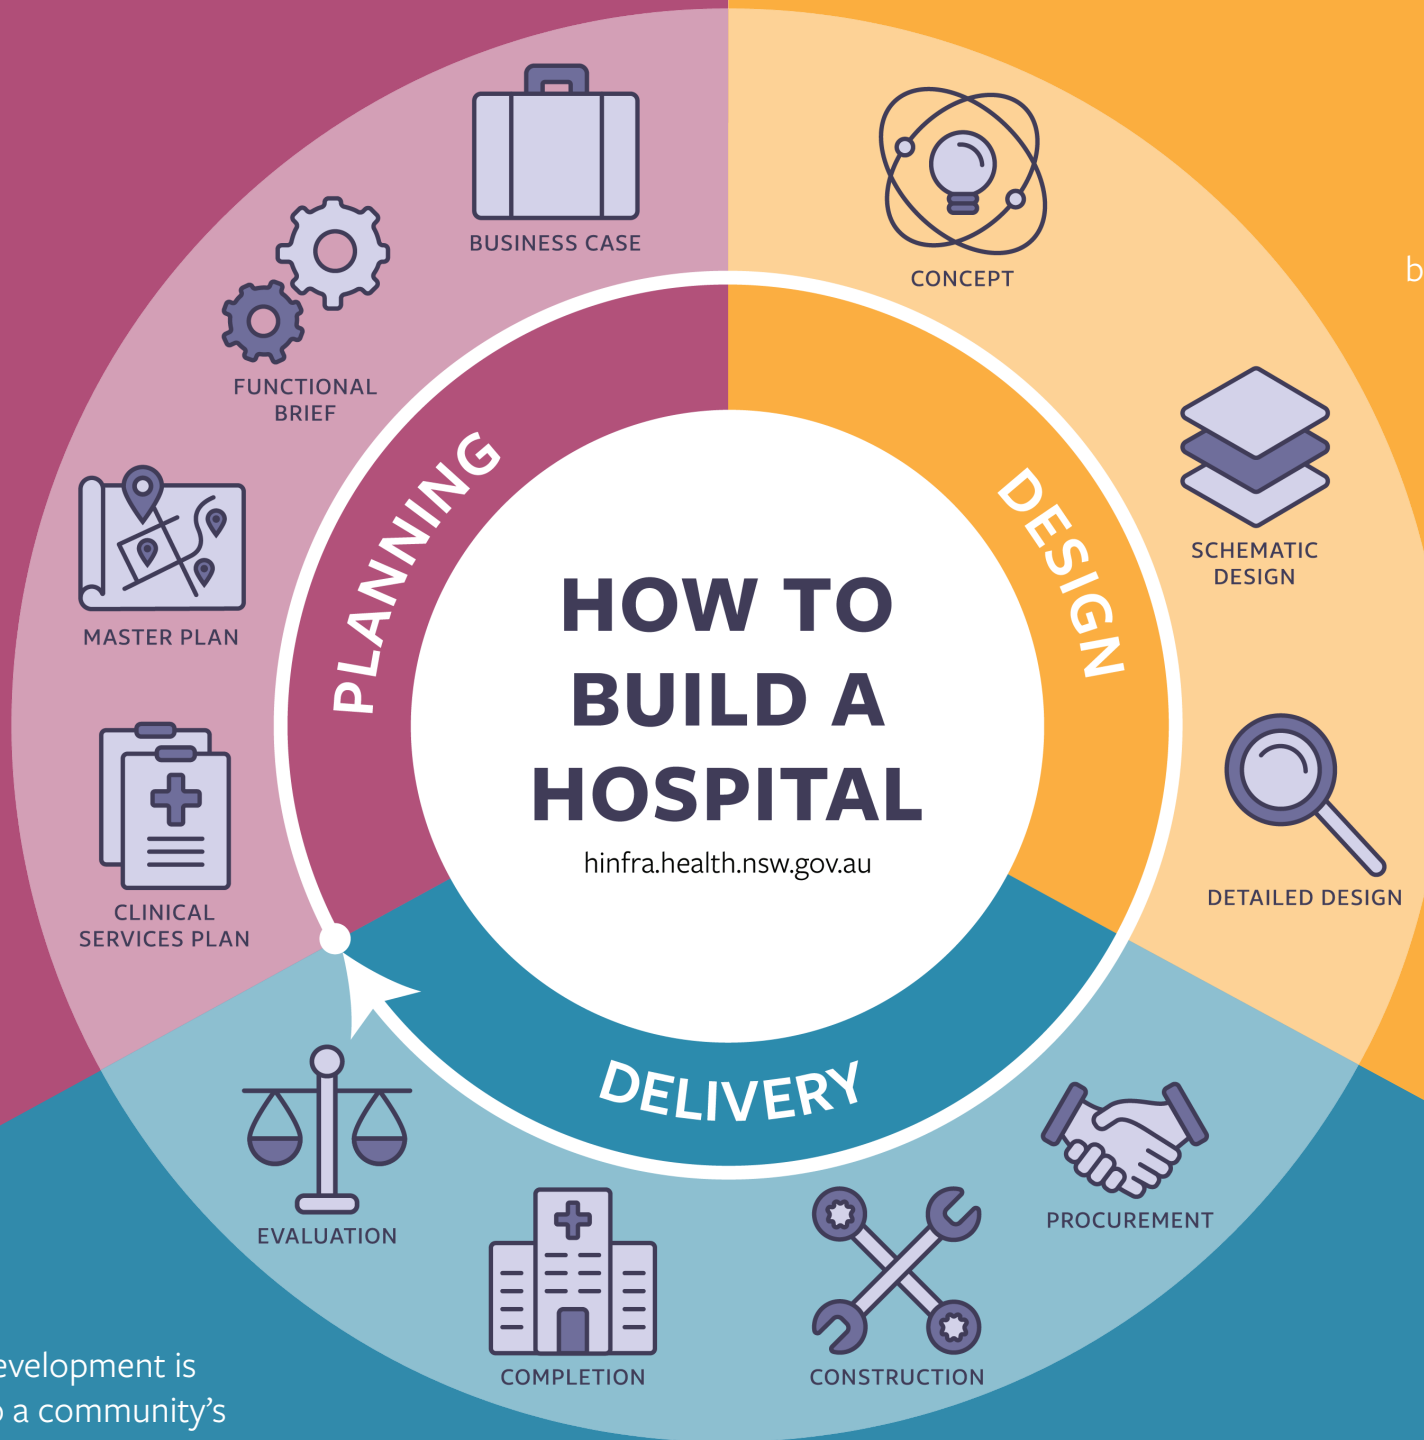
HOW TO BUILD A HOSPITAL
hinfra.health.nsw.gov.au

PLANNING

BUSINESS CASE

FUNCTIONAL BRIEF

MASTER PLAN

CLINICAL SERVICES PLAN

DESIGN

CONCEPT

SCHEMATIC DESIGN

DETAILED DESIGN

DELIVERY

PROCUREMENT

CONSTRUCTION

COMPLETION

EVALUATION

b

evelopment is
a community's